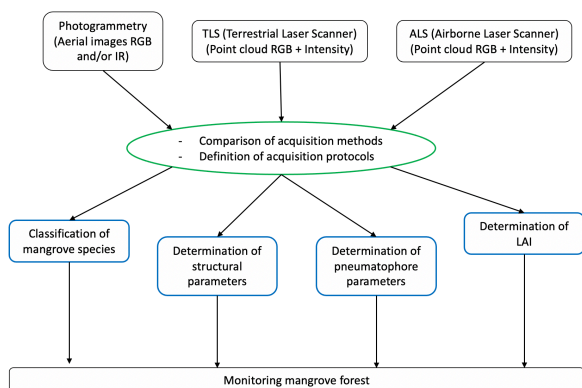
Photogrammetry (Aerial images RGB and/or IR)

TLS (Terrestrial Laser Scanner) (Point cloud RGB + Intensity)

ALS (Airborne Laser Scanner) (Point cloud RGB + Intensity)

- Comparison of acquisition methods
- Definition of acquisition protocols

Classification of mangrove species

Determination of structural parameters

Determination of pneumatophore parameters

Determination of LAI

Monitoring mangrove forest